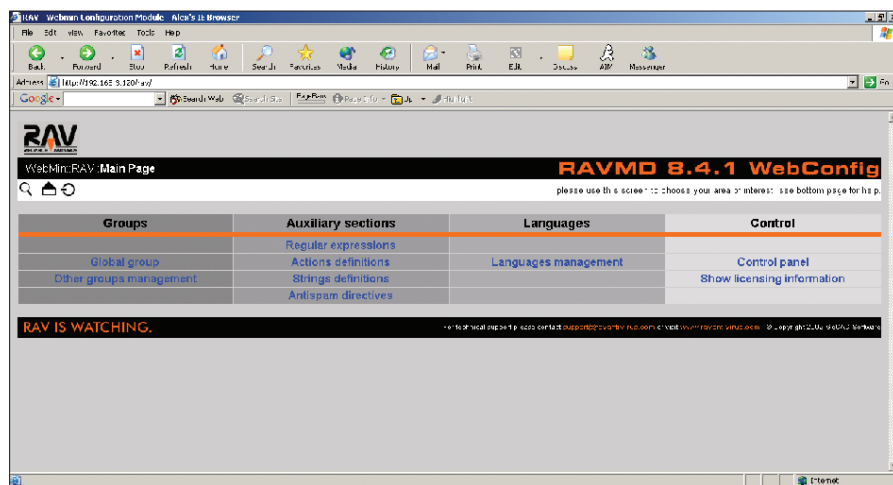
RAV - Webmin Configuration Module - Alex's IE Browser

File Edit View Favorites Tools Help

Back Forward Stop Refresh Home Search Favorites Media History Mail Print Edit Discuss AIM Messenger

Address http://192.168.3.120/rav/ Go

Google Search Web Search Site PageRank Page Info Up Highlight

RAV

WebMin::RAV::Main Page

RAVMD 8.4.1 WebConfig

please use this screen to choose your area of interest: see bottom page for help

| Groups | Auxiliary sections | Languages | Control |
|---|---|---|---|
| | Regular expressions | | |
| Global group | Actions definitions | Languages management | Control panel |
| Other groups management | Strings definitions | | Show licensing information |
| | Antispam directives | | |

RAV IS WATCHING.

For technical support please contact support@ravantivirus.com or visit www.ravantivirus.com © Copyright 2002 GeCAD Software

Internet